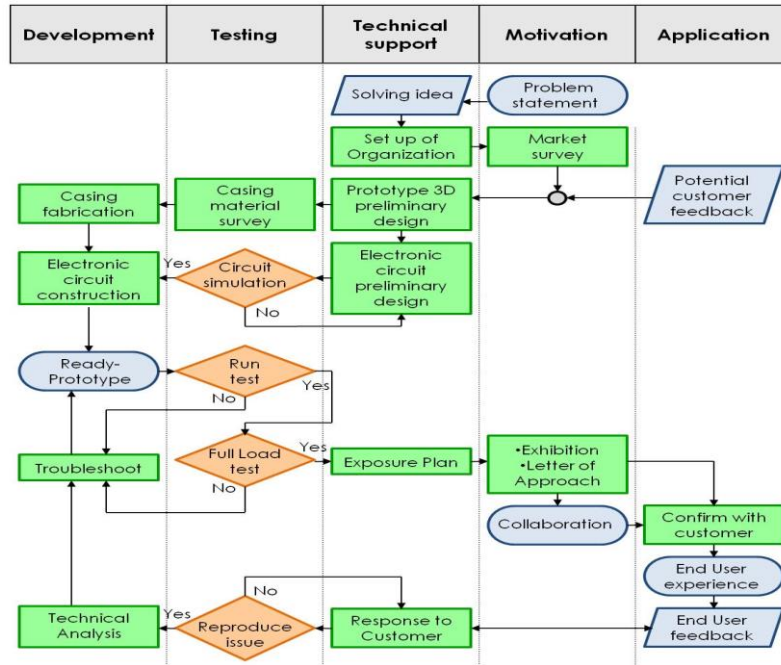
| Development | Testing | Technical support | Motivation | Application |
|---|---|---|---|---|

Solving idea

Problem statement

Set up of Organization

Market survey

Potential customer feedback

Casing fabrication

Casing material survey

Prototype 3D preliminary design

Electronic circuit construction

Yes

Circuit simulation

Electronic circuit preliminary design

No

Ready-Prototype

Run test

Yes

No

Troubleshoot

Full Load test

Yes

Exposure Plan

•Exhibition
•Letter of Approach

No

Collaboration

Confirm with customer

End User experience

No

Technical Analysis

Yes

Reproduce issue

Response to Customer

End User feedback